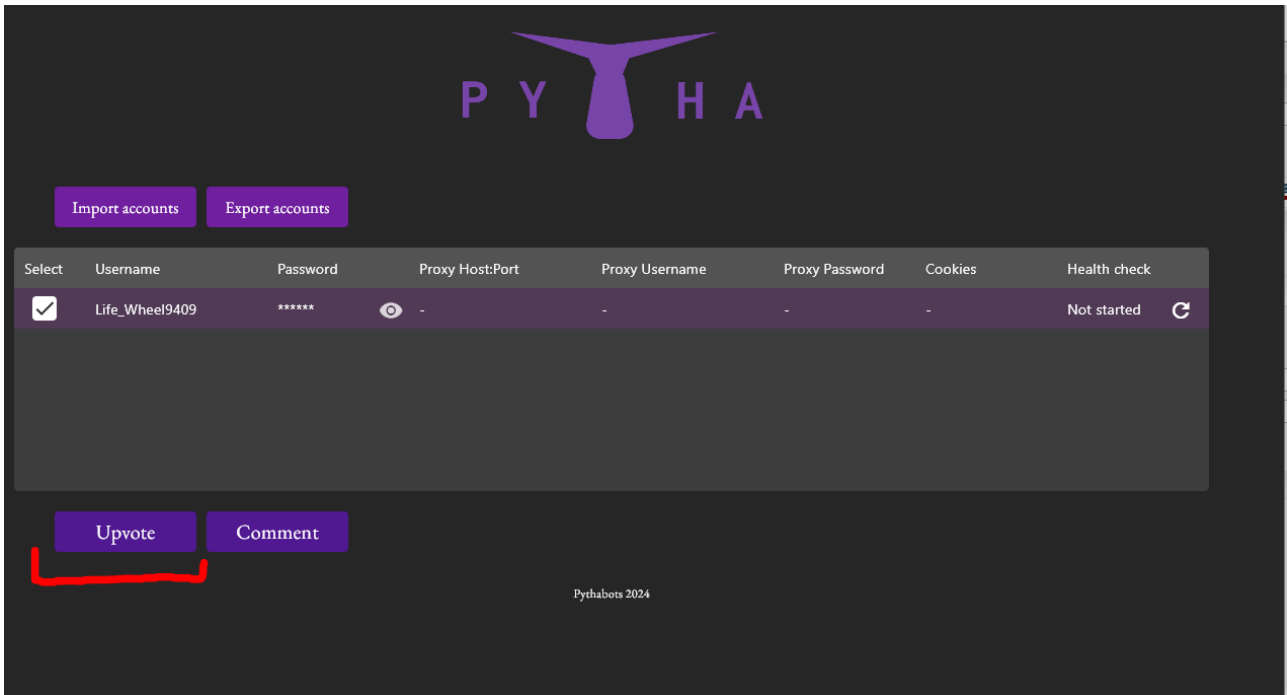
P Y H A

Import accounts Export accounts

| Select | Username | Password | Proxy Host:Port | Proxy Username | Proxy Password | Cookies | Health check |
|---|---|---|---|---|---|---|---|
| ✓ | Life_Wheel9409 | ****** | - | - | - | - | Not started |

Upvote Comment

Pythabots 2024